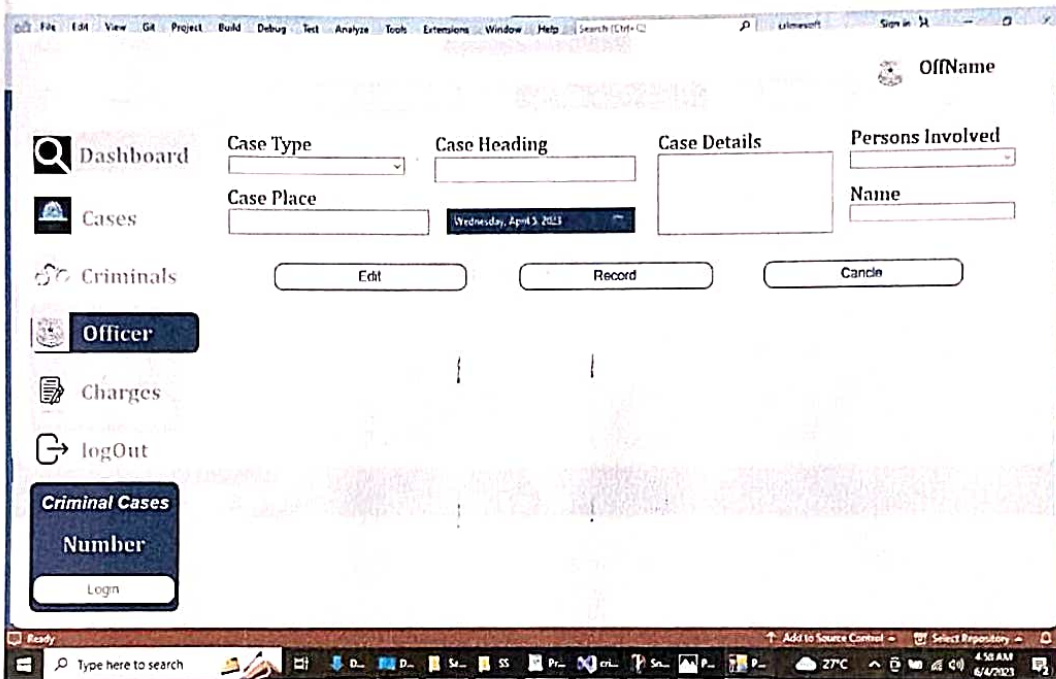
File Edit View Git Project Build Debug Test Analyze Tools Extensions Window Help Search (Ctrl+Q) crimesoft Sign in

OffName

Dashboard

Cases

Criminals

Officer

Charges

logOut

Criminal Cases

Number

Login

Case Type

Case Place

Case Heading

Wednesday, April 5, 2023

Case Details

Persons Involved

Name

Edit

Record

Cancle

Ready

Add to Source Control Select Repository

Type here to search

27°C 4:50 AM 6/4/2023